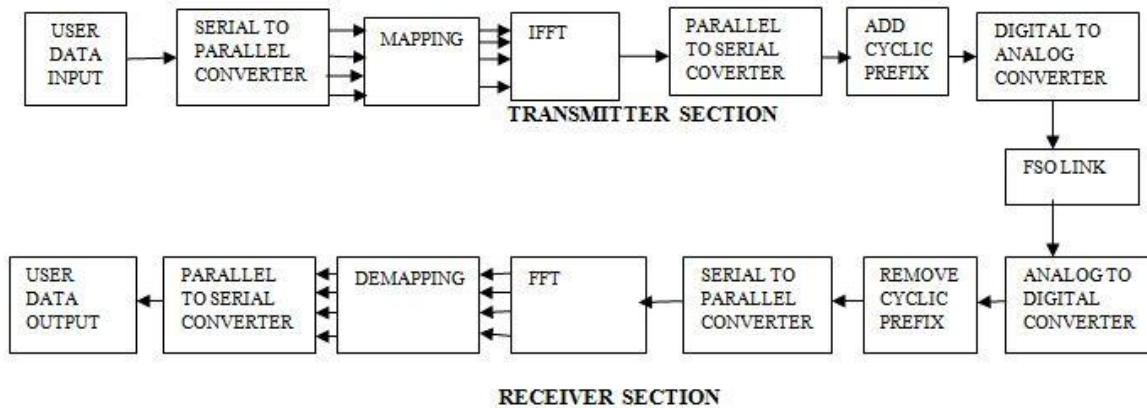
USER DATA INPUT

SERIAL TO PARALLEL CONVERTER

MAPPING

IFFT

PARALLEL TO SERIAL COVERTER

ADD CYCLIC PREFIX

DIGITAL TO ANALOG CONVERTER

TRANSMITTER SECTION

FSO LINK

ANALOG TO DIGITAL CONVERTER

REMOVE CYCLIC PREFIX

SERIAL TO PARALLEL CONVERTER

FFT

DEMAPPING

PARALLEL TO SERIAL CONVERTER

USER DATA OUTPUT

RECEIVER SECTION